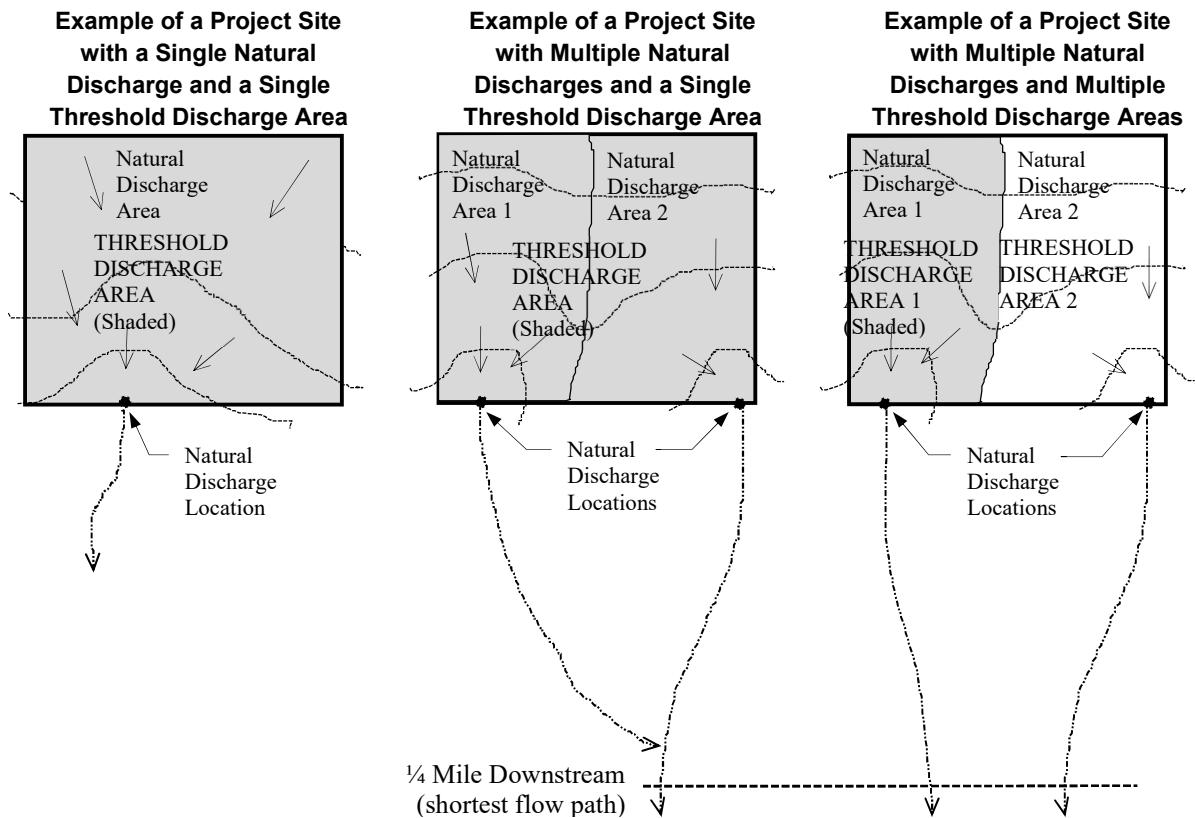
Example of a Project Site with a Single Natural Discharge and a Single Threshold Discharge Area

Natural Discharge Area

THRESHOLD DISCHARGE AREA (Shaded)

Natural Discharge Location

Example of a Project Site with Multiple Natural Discharges and a Single Threshold Discharge Area

Natural Discharge Area 1

Natural Discharge Area 2

THRESHOLD DISCHARGE AREA (Shaded)

Natural Discharge Locations

Example of a Project Site with Multiple Natural Discharges and Multiple Threshold Discharge Areas

Natural Discharge Area 1

Natural Discharge Area 2

THRESHOLD DISCHARGE AREA 1 (Shaded)

THRESHOLD DISCHARGE AREA 2

Natural Discharge Locations

¼ Mile Downstream (shortest flow path)